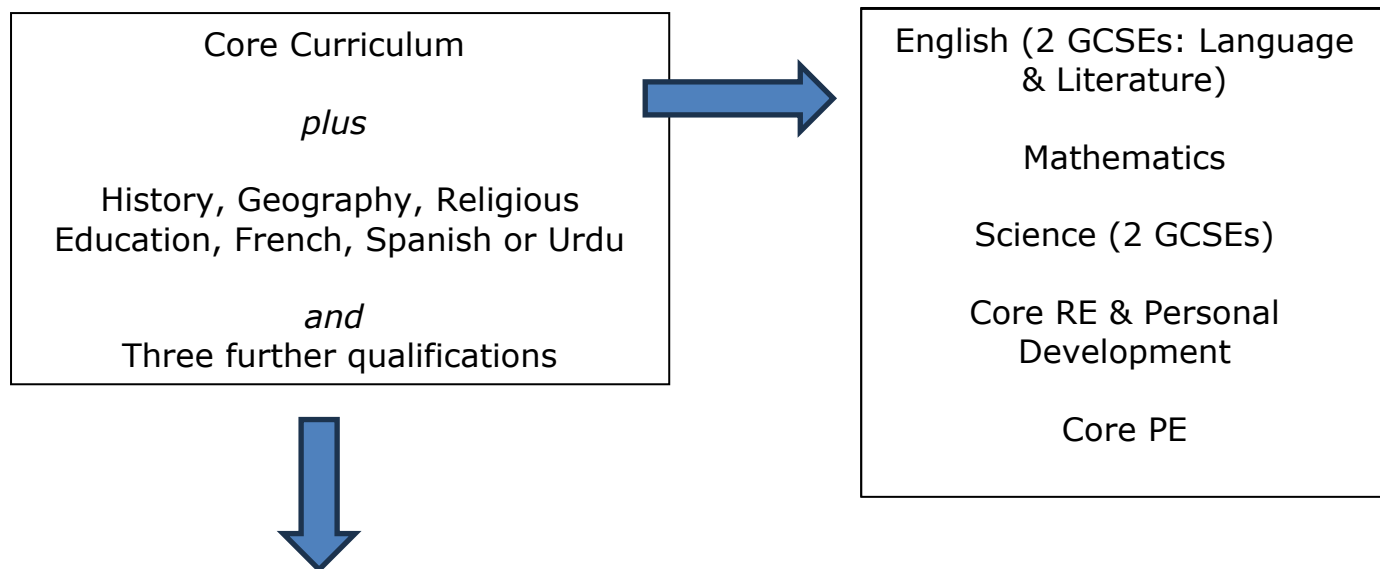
Core Curriculum

*plus*

History, Geography, Religious Education, French, Spanish or Urdu

*and*
Three further qualifications

English (2 GCSEs: Language & Literature)

Mathematics

Science (2 GCSEs)

Core RE & Personal Development

Core PE